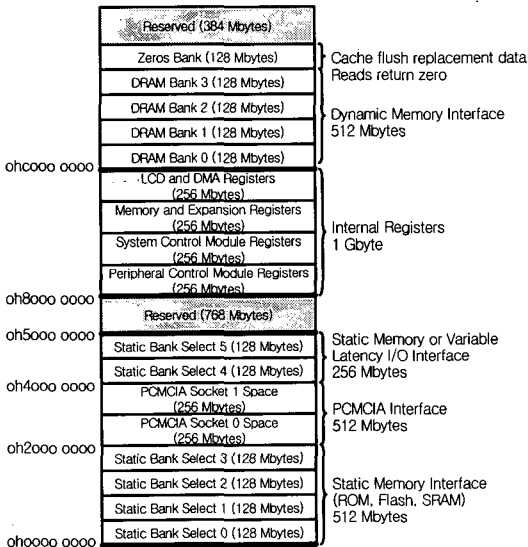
Reserved (384 Mbytes)
Zeros Bank (128 Mbytes)
DRAM Bank 3 (128 Mbytes)
DRAM Bank 2 (128 Mbytes)
DRAM Bank 1 (128 Mbytes)
DRAM Bank 0 (128 Mbytes)
LCD and DMA Registers (256 Mbytes)
Memory and Expansion Registers (256 Mbytes)
System Control Module Registers (256 Mbytes)
Peripheral Control Module Registers (256 Mbytes)
Reserved (768 Mbytes)
Static Bank Select 5 (128 Mbytes)
Static Bank Select 4 (128 Mbytes)
PCMCIA Socket 1 Space (256 Mbytes)
PCMCIA Socket 0 Space (256 Mbytes)
Static Bank Select 3 (128 Mbytes)
Static Bank Select 2 (128 Mbytes)
Static Bank Select 1 (128 Mbytes)
Static Bank Select 0 (128 Mbytes)

ohcooo oooo
oh8ooo oooo
oh5ooo oooo
oh4ooo oooo
oh2ooo oooo
ohoooo oooo

Cache flush replacement data
Reads return zero

Dynamic Memory Interface
512 Mbytes

Internal Registers
1 Gbyte

Static Memory or Variable Latency I/O Interface
256 Mbytes

PCMCIA Interface
512 Mbytes

Static Memory Interface (ROM, Flash, SRAM)
512 Mbytes